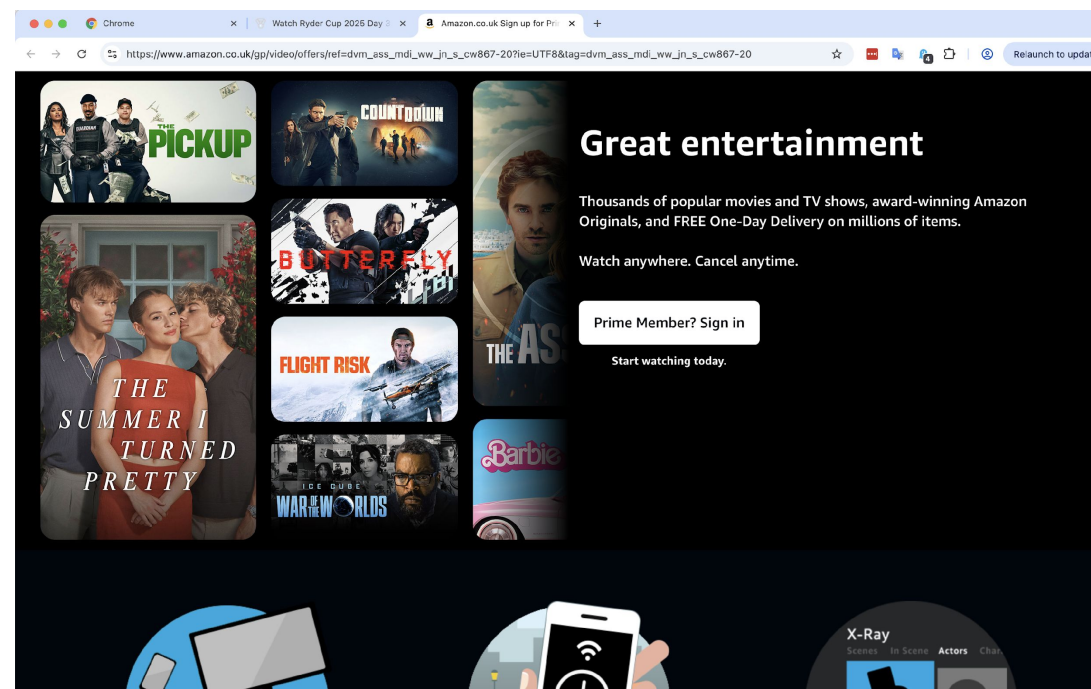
Chrome
Watch Ryder Cup 2025 Day
Amazon.co.uk Sign up for Pri
https://www.amazon.co.uk/gp/video/offers/ref=dvm_ass_mdi_ww_jn_s_cw867-20?ie=UTF8&tag=dvm_ass_mdi_ww_jn_s_cw867-20
Relaunch to updat

THE PICKUP
COUNTDOWN
BUTTERFLY
FLIGHT RISK
ICE CUBE WAR OF THE WORLDS
THE SUMMER I TURNED PRETTY
THE ASS
Barbie

Great entertainment

Thousands of popular movies and TV shows, award-winning Amazon Originals, and FREE One-Day Delivery on millions of items.

Watch anywhere. Cancel anytime.

Prime Member? Sign in

Start watching today.

X-Ray
Scenes In Scene Actors Char